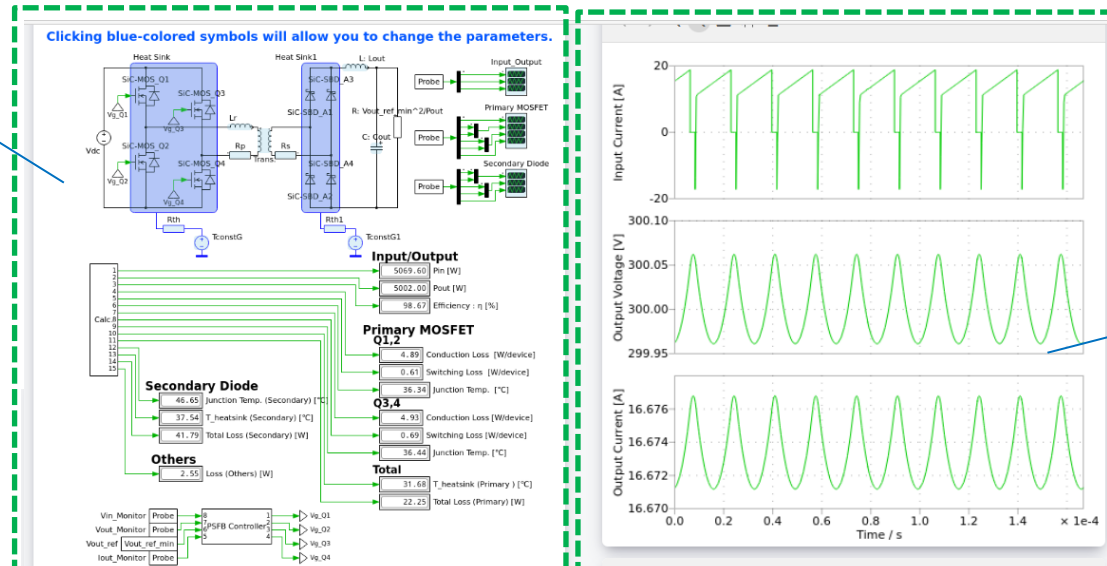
Clicking blue-colored symbols will allow you to change the parameters.

Heat Sink
SiC-MOS_Q1
SiC-MOS_Q3
Vg_Q1
Vg_Q3
Vdc
SiC-MOS_Q2
SiC-MOS_Q4
Vg_Q2
Vg_Q4
Lr
Rp
Rs
Trans
Heat Sink1
L: Lout
SiC-SBD_A3
SiC-SBD_A1
SiC-SBD_A4
SiC-SBD_A2
R: Vout_ref_min^2/Pout
C: Cout
Rth
TconstG
Rth1
TconstG1
Probe
Input_Output
Probe
Primary MOSFET
Probe
Secondary Diode

Calc
1
2
3
4
5
6
7
8
9
10
11
12
13
14
15

Input/Output
5069.60 Pin [W]
5002.00 Pout [W]
98.67 Efficiency : η [%]

Primary MOSFET
Q1,2
4.89 Conduction Loss [W/device]
0.61 Switching Loss [W/device]
36.34 Junction Temp. [°C]
Q3,4
4.93 Conduction Loss [W/device]
0.69 Switching Loss [W/device]
36.44 Junction Temp. [°C]

Total
31.68 T_heatsink (Primary ) [°C]
22.25 Total Loss (Primary) [W]

Secondary Diode
46.65 Junction Temp. (Secondary) [°C]
37.54 T_heatsink (Secondary) [°C]
41.79 Total Loss (Secondary) [W]

Others
2.55 Loss (Others) [W]

Vin_Monitor Probe
Vout_Monitor Probe
Vout_ref Vout_ref_min
Iout_Monitor Probe
PSFB Controller
Vg_Q1
Vg_Q2
Vg_Q3
Vg_Q4

Input Current [A]
20
0
-20
Output Voltage [V]
300.10
300.05
300.00
299.95
Output Current [A]
16.676
16.674
16.672
16.670
0.0 0.2 0.4 0.6 0.8 1.0 1.2 1.4 × 1e-4
Time / s